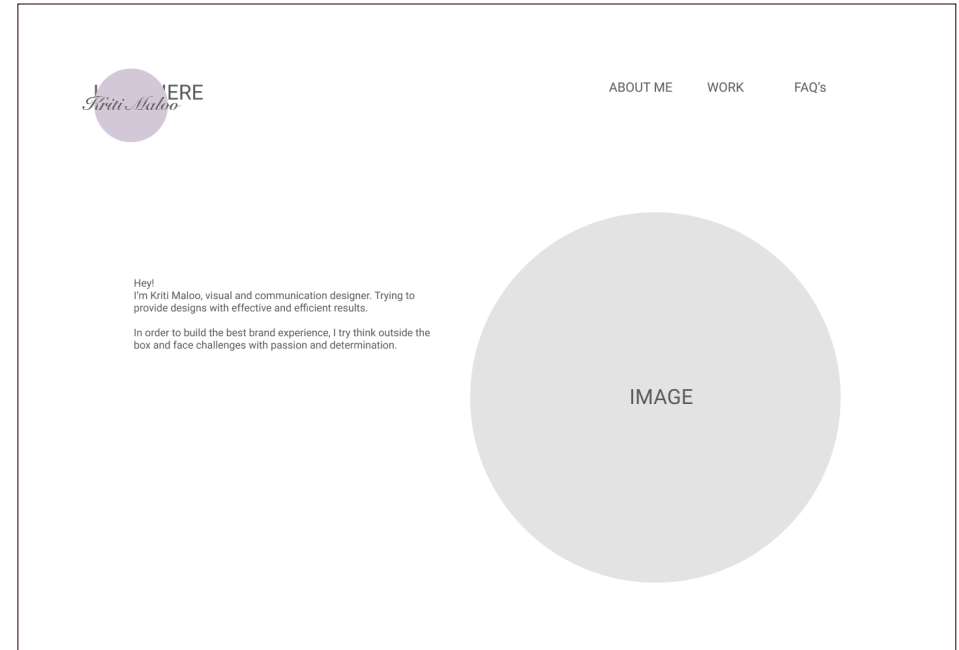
Kriti Maloo ERE

ABOUT ME WORK FAQ's

Hey!
I'm Kriti Maloo, visual and communication designer. Trying to provide designs with effective and efficient results.

In order to build the best brand experience, I try think outside the box and face challenges with passion and determination.

IMAGE